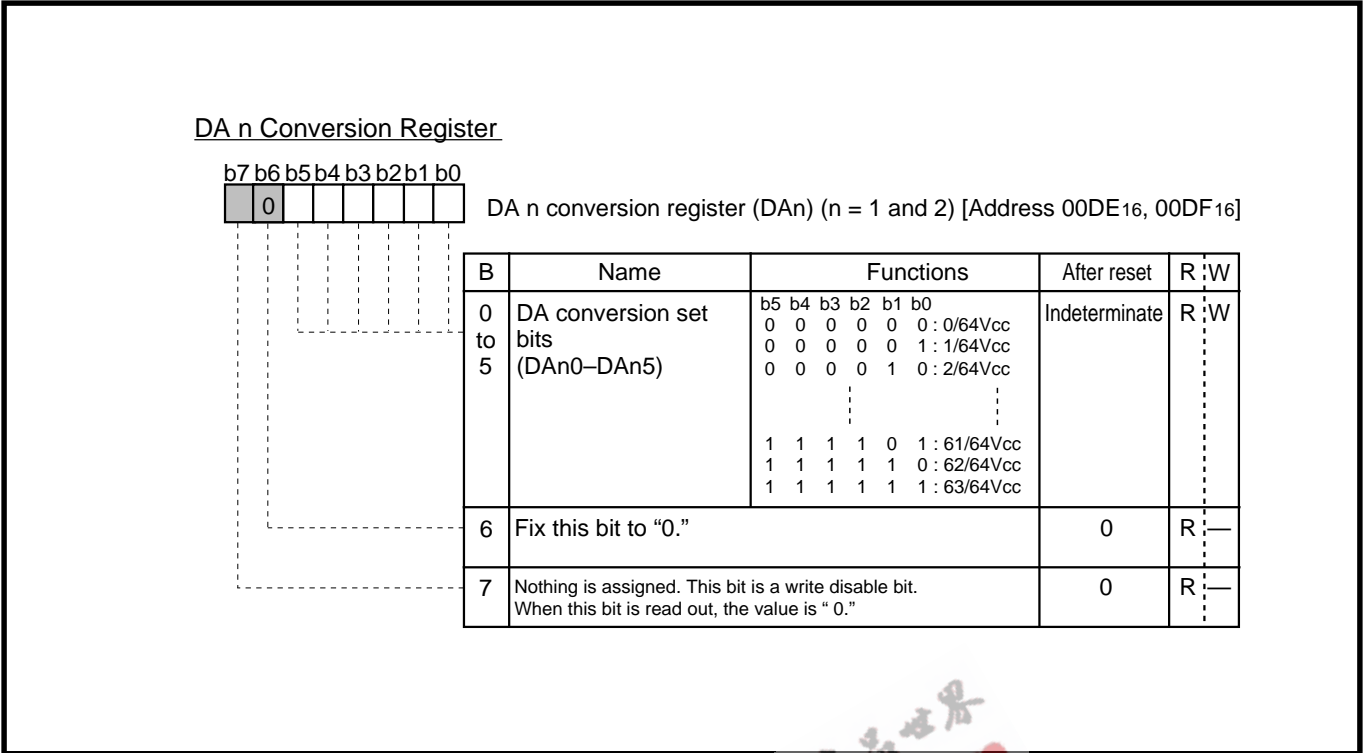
DA n Conversion Register

b7 b6 b5 b4 b3 b2 b1 b0

0

DA n conversion register (DAn) (n = 1 and 2) [Address 00DE$_{16}$, 00DF$_{16}$]

| B | Name | Functions | After reset | R | W |
|---|---|---|---|---|---|
| 0 to 5 | DA conversion set bits (DAn0–DAn5) | b5 b4 b3 b2 b1 b0<br>0 0 0 0 0 0 : 0/64Vcc<br>0 0 0 0 0 1 : 1/64Vcc<br>0 0 0 0 1 0 : 2/64Vcc<br>1 1 1 1 0 1 : 61/64Vcc<br>1 1 1 1 1 0 : 62/64Vcc<br>1 1 1 1 1 1 : 63/64Vcc | Indeterminate | R | W |
| 6 | Fix this bit to “0.” | | 0 | R | — |
| 7 | Nothing is assigned. This bit is a write disable bit. When this bit is read out, the value is “ 0.” | | 0 | R | — |